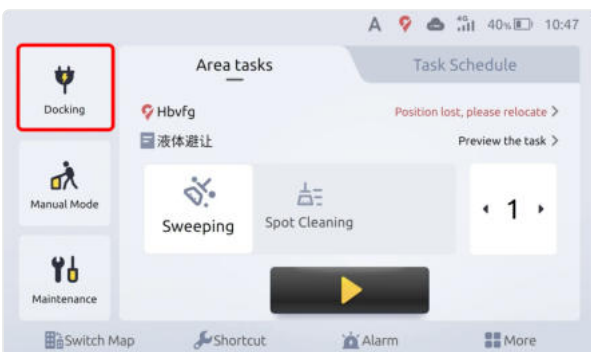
A 4G 40% 10:47

Docking

Manual Mode

Maintenance

Area tasks

Task Schedule

Hbvfg

Position lost, please relocate >

液体避让

Preview the task >

Sweeping

Spot Cleaning

< 1 >

Switch Map

Shortcut

Alarm

More